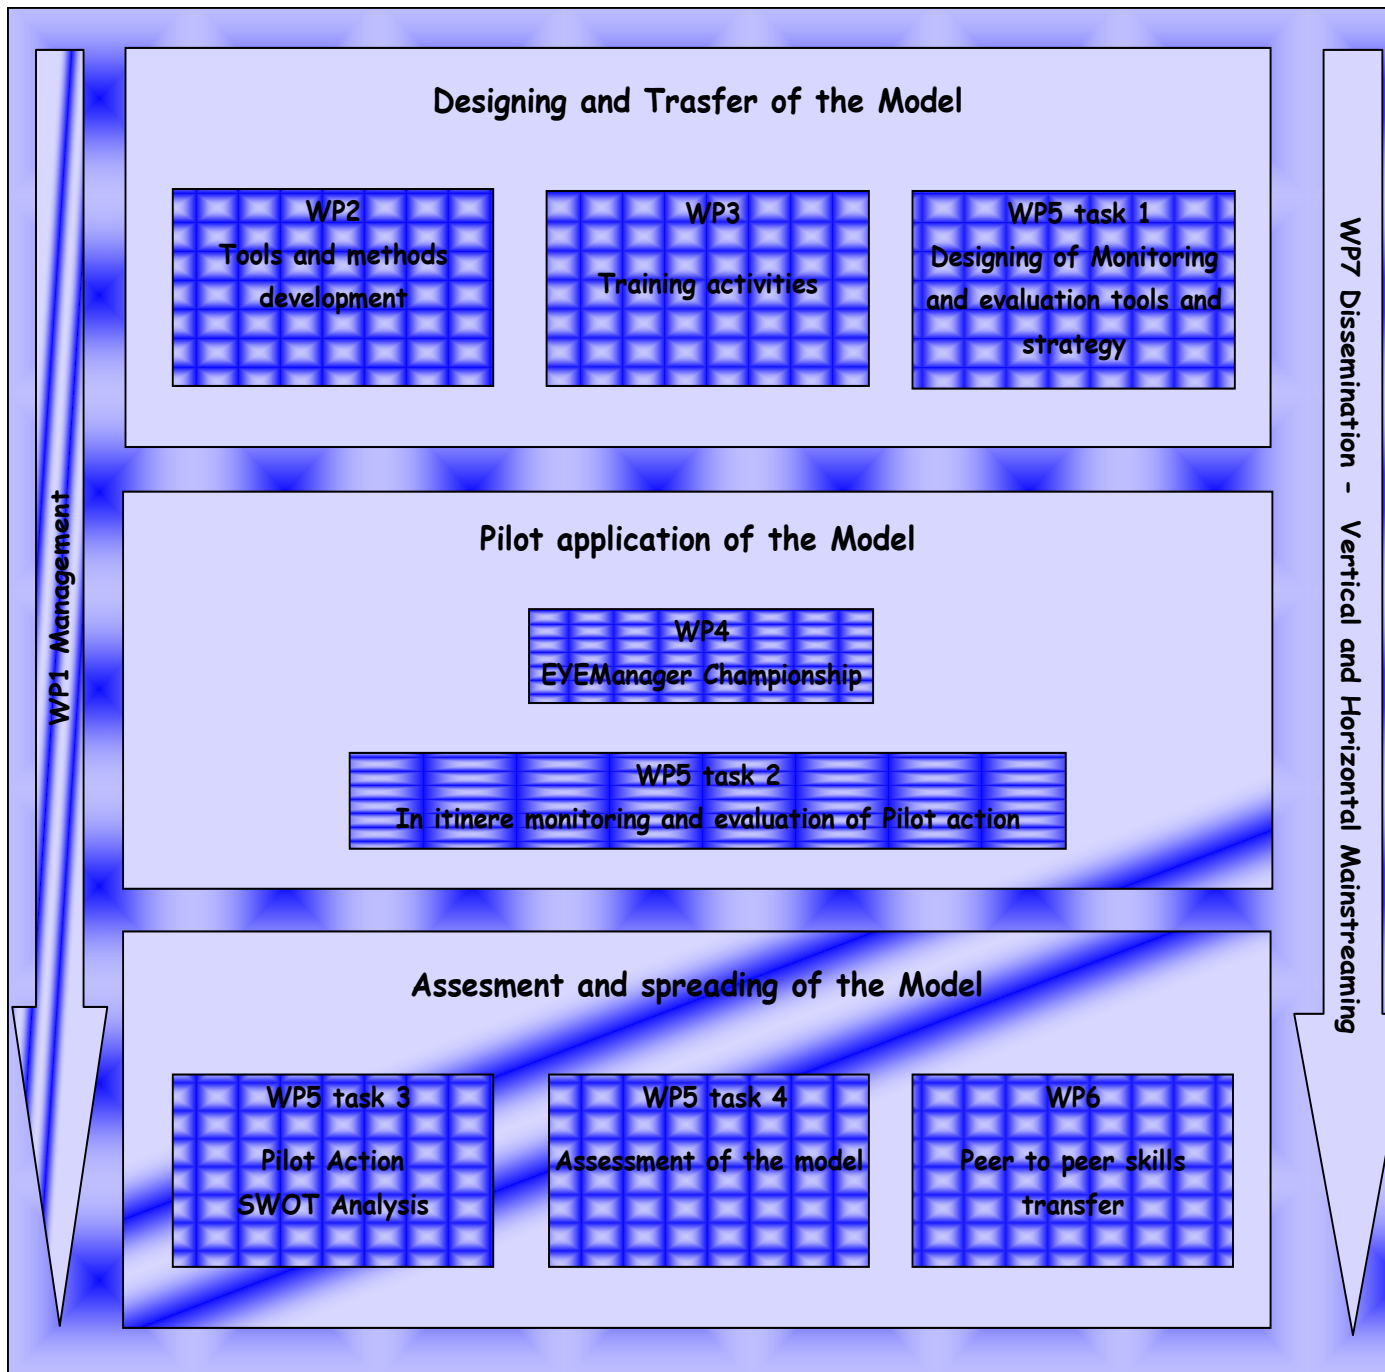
WP1 Management

Designing and Trasfer of the Model

WP2
Tools and methods development

WP3
Training activities

WP5 task 1
Designing of Monitoring and evaluation tools and strategy

Pilot application of the Model

WP4
EYEManager Championship

WP5 task 2
In itinere monitoring and evaluation of Pilot action

Assesment and spreading of the Model

WP5 task 3
Pilot Action SWOT Analysis

WP5 task 4
Assessment of the model

WP6
Peer to peer skills transfer

WP7 Dissemination - Vertical and Horizontal Mainstreaming